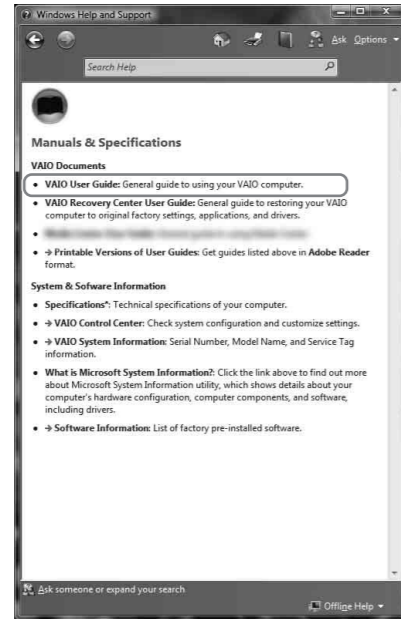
Windows Help and Support

Ask Options

Search Help

Manuals & Specifications

VAIO Documents

• VAIO User Guide: General guide to using your VAIO computer.

• VAIO Recovery Center User Guide: General guide to restoring your VAIO computer to original factory settings, applications, and drivers.

• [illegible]

• → Printable Versions of User Guides: Get guides listed above in Adobe Reader format.

System & Sofware Information

• Specifications*: Technical specifications of your computer.

• → VAIO Control Center: Check system configuration and customize settings.

• → VAIO System Information: Serial Number, Model Name, and Service Tag information.

• What is Microsoft System Information?: Click the link above to find out more about Microsoft System Information utility, which shows details about your computer's hardware configuration, computer components, and software, including drivers.

• → Software Information: List of factory pre-installed software.

Ask someone or expand your search

Offline Help